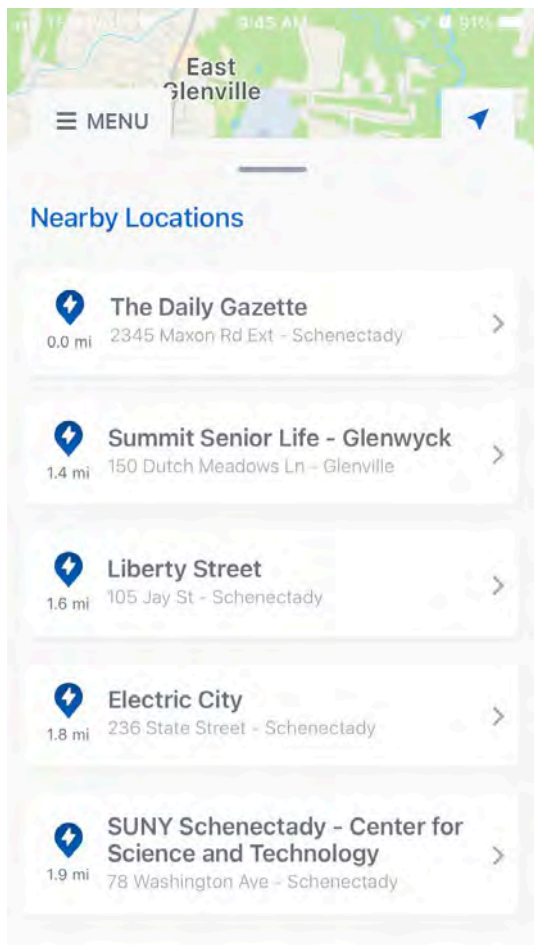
9:45 AM 91%

East Glenville

MENU

Nearby Locations

0.0 mi
The Daily Gazette
2345 Maxon Rd Ext - Schenectady

1.4 mi
Summit Senior Life - Glenwyck
150 Dutch Meadows Ln - Glenville

1.6 mi
Liberty Street
105 Jay St - Schenectady

1.8 mi
Electric City
236 State Street - Schenectady

1.9 mi
SUNY Schenectady - Center for Science and Technology
78 Washington Ave - Schenectady